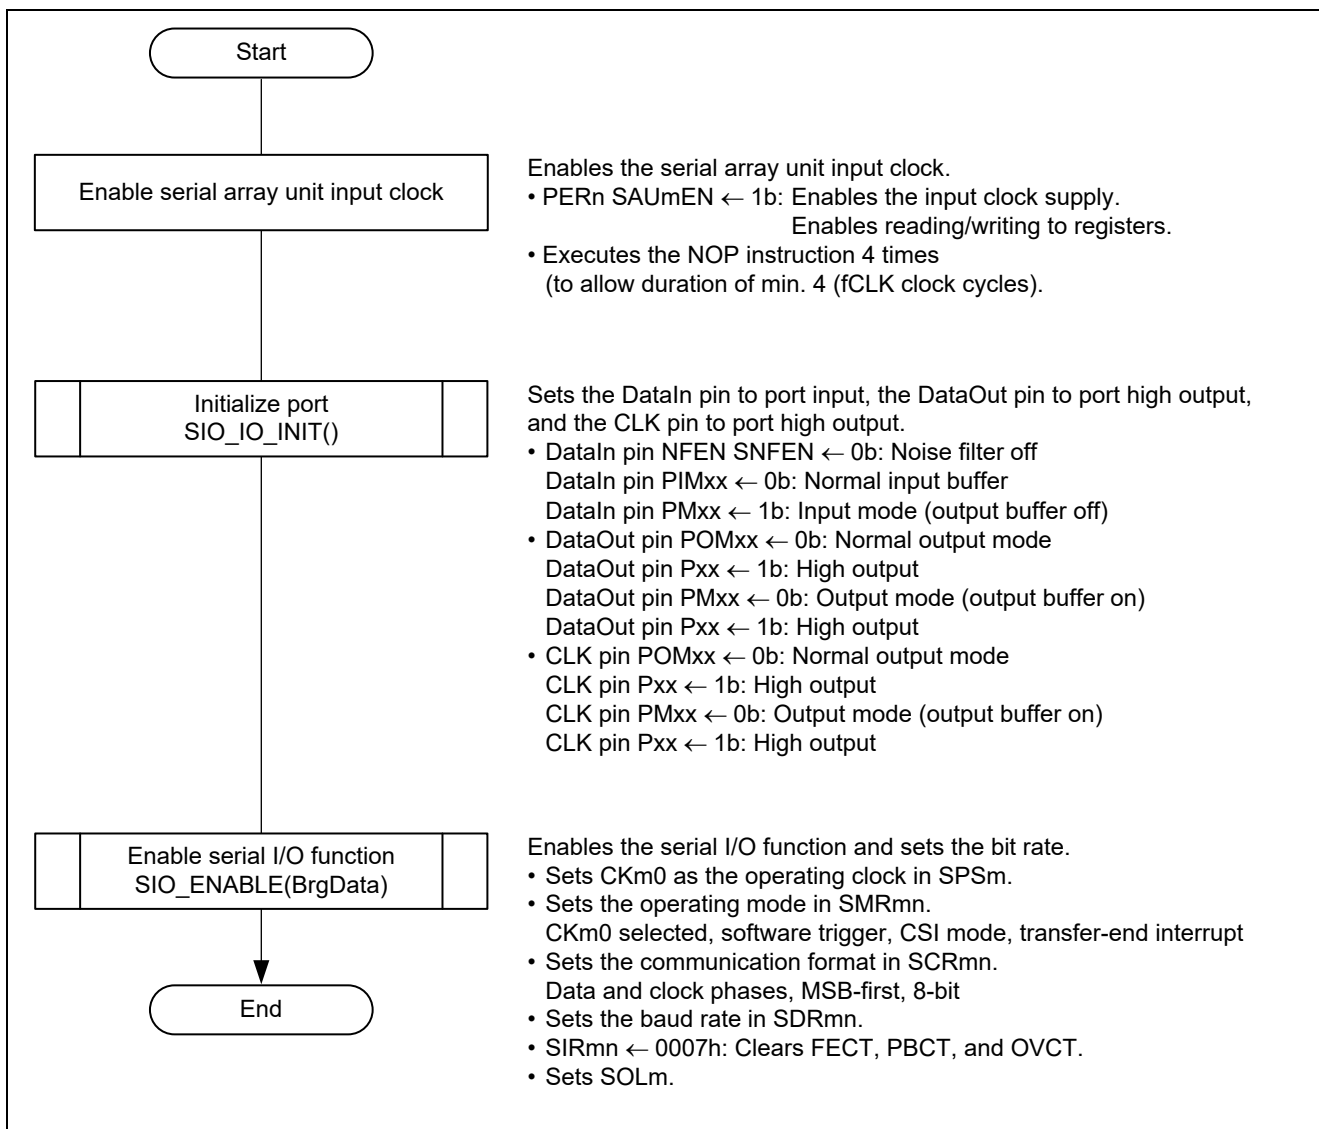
Start

Enable serial array unit input clock

Enables the serial array unit input clock.
• PERn SAUmEN ← 1b: Enables the input clock supply.
Enables reading/writing to registers.
• Executes the NOP instruction 4 times
(to allow duration of min. 4 (fCLK clock cycles).

Initialize port
SIO_IO_INIT()

Sets the DataIn pin to port input, the DataOut pin to port high output, and the CLK pin to port high output.
• DataIn pin NFEN SNFEN ← 0b: Noise filter off
DataIn pin PIMxx ← 0b: Normal input buffer
DataIn pin PMxx ← 1b: Input mode (output buffer off)
• DataOut pin POMxx ← 0b: Normal output mode
DataOut pin Pxx ← 1b: High output
DataOut pin PMxx ← 0b: Output mode (output buffer on)
DataOut pin Pxx ← 1b: High output
• CLK pin POMxx ← 0b: Normal output mode
CLK pin Pxx ← 1b: High output
CLK pin PMxx ← 0b: Output mode (output buffer on)
CLK pin Pxx ← 1b: High output

Enable serial I/O function
SIO_ENABLE(BrgData)

Enables the serial I/O function and sets the bit rate.
• Sets CKm0 as the operating clock in SPSm.
• Sets the operating mode in SMRmn.
CKm0 selected, software trigger, CSI mode, transfer-end interrupt
• Sets the communication format in SCRmn.
Data and clock phases, MSB-first, 8-bit
• Sets the baud rate in SDRmn.
• SIRmn ← 0007h: Clears FECT, PBCT, and OVCT.
• Sets SOLm.

End